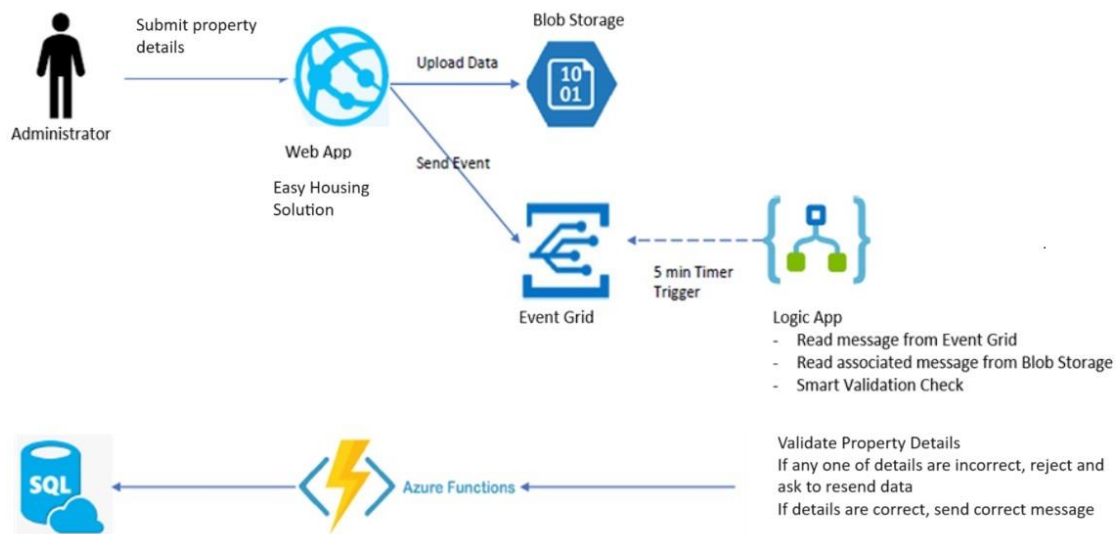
Administrator

Submit property details

Web App

Easy Housing Solution

Upload Data

Blob Storage

10
01

Send Event

Event Grid

5 min Timer Trigger

Logic App
- Read message from Event Grid
- Read associated message from Blob Storage
- Smart Validation Check

SQL

Azure Functions

Validate Property Details
If any one of details are incorrect, reject and ask to resend data
If details are correct, send correct message